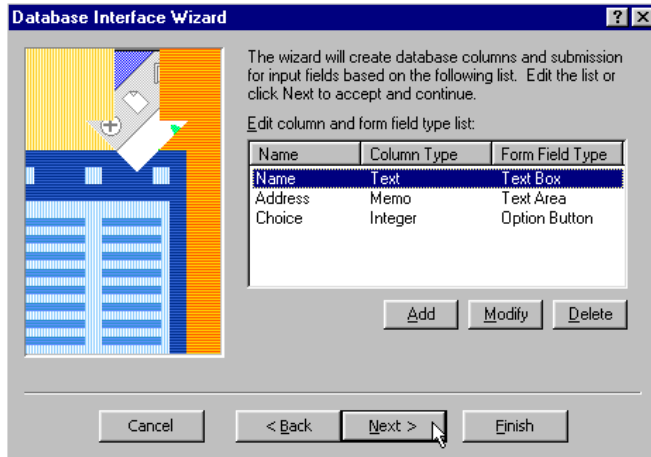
Database Interface Wizard

?

X

The wizard will create database columns and submission for input fields based on the following list. Edit the list or click Next to accept and continue.

Edit column and form field type list:

| Name | Column Type | Form Field Type |
|---|---|---|
| Name | Text | Text Box |
| Address | Memo | Text Area |
| Choice | Integer | Option Button |

Add

Modify

Delete

Cancel

< Back

Next >

Finish